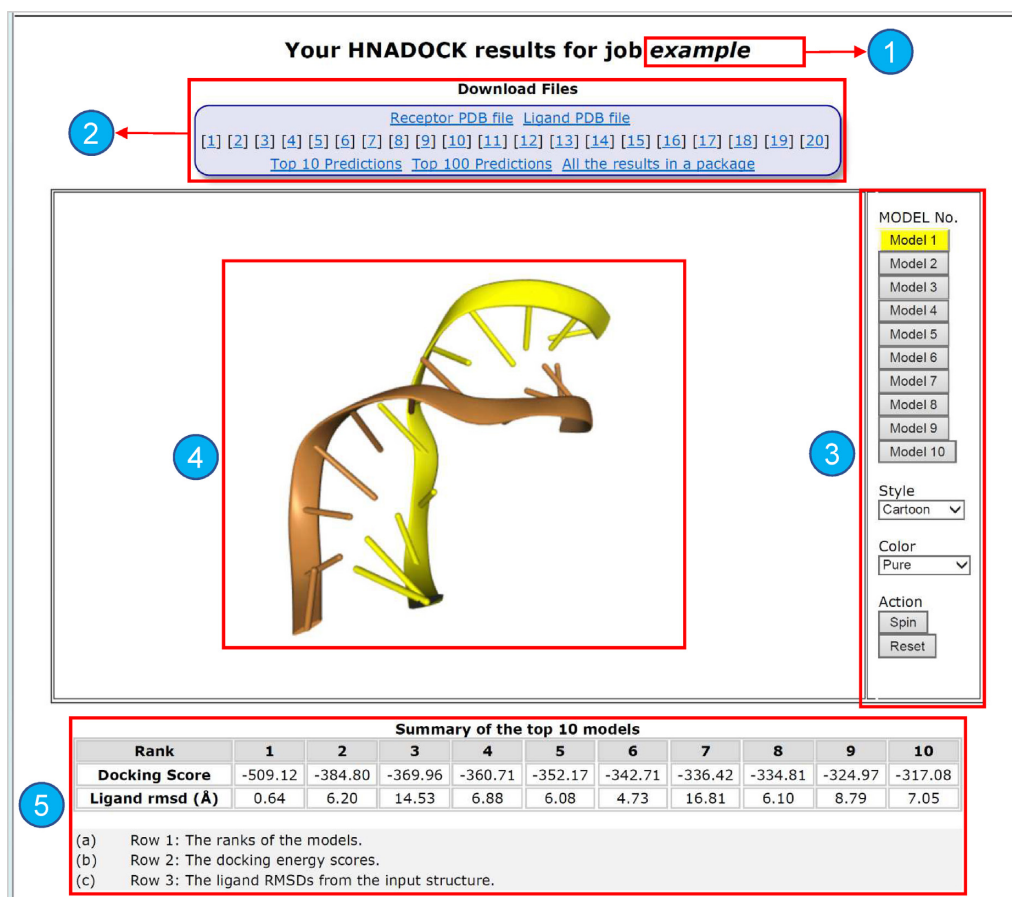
Your HNADOCK results for job *example*

1

Download Files

2

Receptor PDB file Ligand PDB file
[1] [2] [3] [4] [5] [6] [7] [8] [9] [10] [11] [12] [13] [14] [15] [16] [17] [18] [19] [20]
Top 10 Predictions Top 100 Predictions All the results in a package

MODEL No.
Model 1
Model 2
Model 3
Model 4
Model 5
Model 6
Model 7
Model 8
Model 9
Model 10

4

3

Style
Cartoon

Color
Pure

Action
Spin
Reset

Summary of the top 10 models

| Rank | 1 | 2 | 3 | 4 | 5 | 6 | 7 | 8 | 9 | 10 |
|---|---|---|---|---|---|---|---|---|---|---|
| Docking Score | -509.12 | -384.80 | -369.96 | -360.71 | -352.17 | -342.71 | -336.42 | -334.81 | -324.97 | -317.08 |
| Ligand rmsd (Å) | 0.64 | 6.20 | 14.53 | 6.88 | 6.08 | 4.73 | 16.81 | 6.10 | 8.79 | 7.05 |

5

(a) Row 1: The ranks of the models.
(b) Row 2: The docking energy scores.
(c) Row 3: The ligand RMSDs from the input structure.